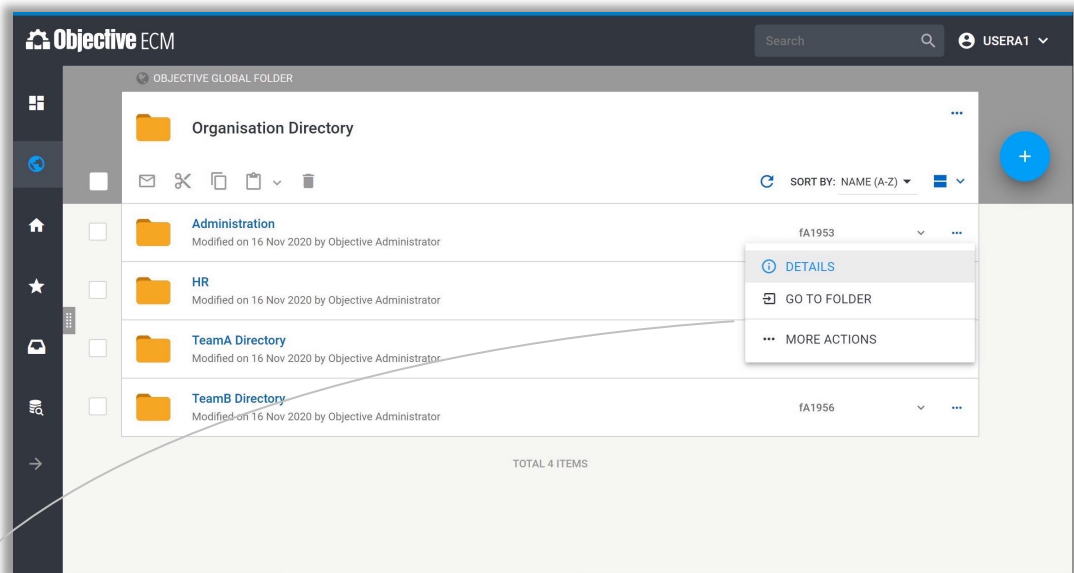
Objective ECM

Search

USERA1

OBJECTIVE GLOBAL FOLDER

Organisation Directory

SORT BY: NAME (A-Z)

Administration
Modified on 16 Nov 2020 by Objective Administrator
fA1953

HR
Modified on 16 Nov 2020 by Objective Administrator

TeamA Directory
Modified on 16 Nov 2020 by Objective Administrator

TeamB Directory
Modified on 16 Nov 2020 by Objective Administrator
fA1956

DETAILS
GO TO FOLDER
MORE ACTIONS

TOTAL 4 ITEMS